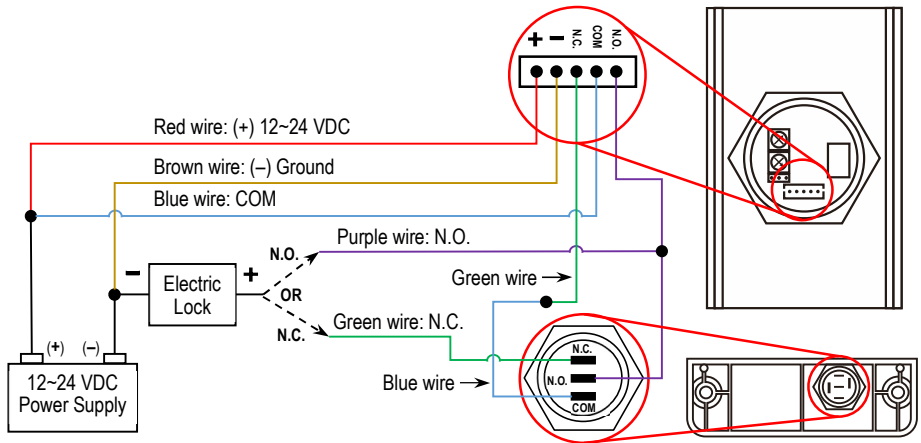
+ − N.C. COM N.O.

Red wire: (+) 12~24 VDC

Brown wire: (–) Ground

Blue wire: COM

N.O.

Purple wire: N.O.

− Electric Lock +

OR

Green wire

N.C.

Green wire: N.C.

Blue wire

N.C.

N.O.

COM

(+) (−)

12~24 VDC Power Supply